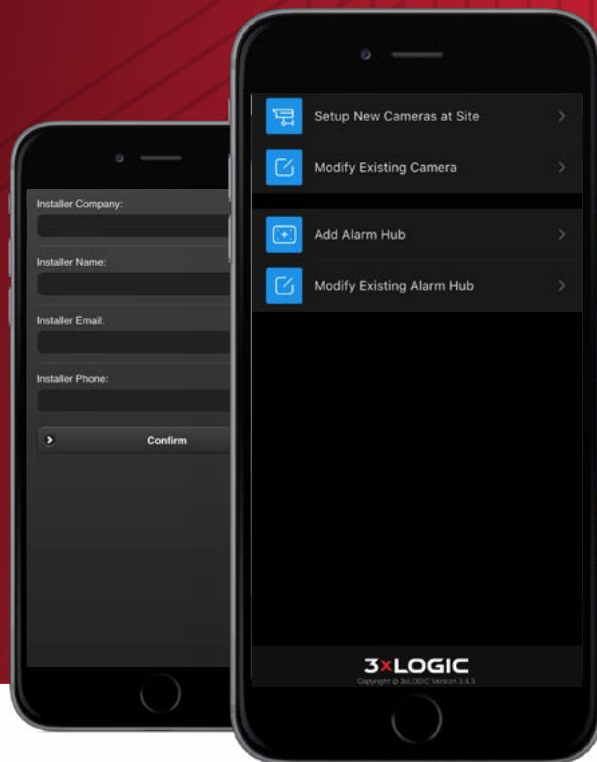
Installer Company:

Installer Name:

Installer Email:

Installer Phone:

Confirm

Setup New Cameras at Site

Modify Existing Camera

Add Alarm Hub

Modify Existing Alarm Hub

3xLOGIC

Copyright @ 3xLOGIC Version 3.4.3